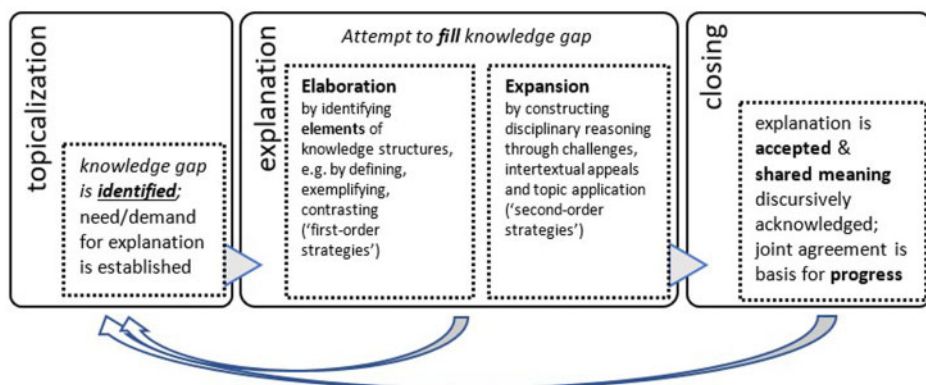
topicalization

knowledge gap is identified; need/demand for explanation is established

explanation

Attempt to fill knowledge gap

Elaboration by identifying elements of knowledge structures, e.g. by defining, exemplifying, contrasting ('first-order strategies')

Expansion by constructing disciplinary reasoning through challenges, intertextual appeals and topic application ('second-order strategies')

closing

explanation is accepted & shared meaning discursively acknowledged; joint agreement is basis for progress